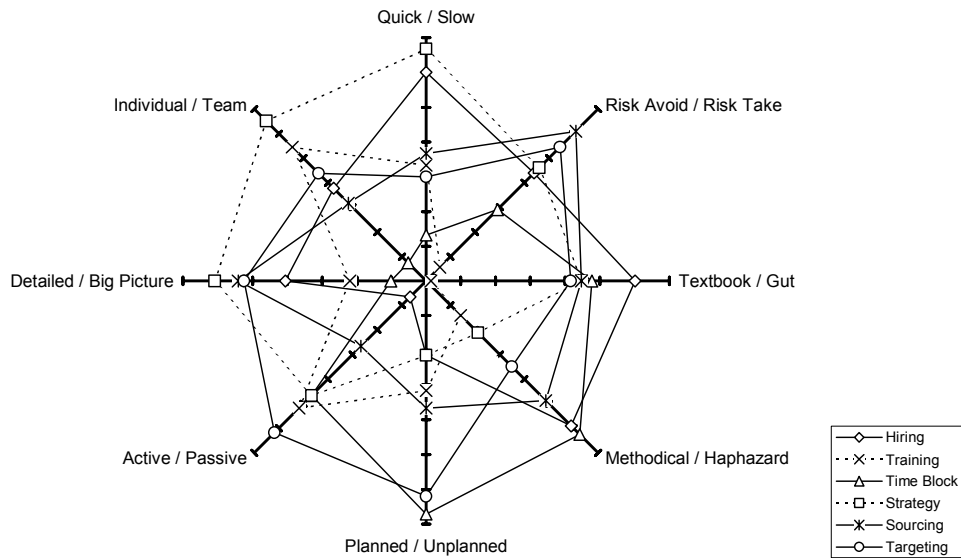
Quick / Slow

Risk Avoid / Risk Take

Textbook / Gut

Methodical / Haphazard

Planned / Unplanned

Active / Passive

Detailed / Big Picture

Individual / Team

Hiring
Training
Time Block
Strategy
Sourcing
Targeting